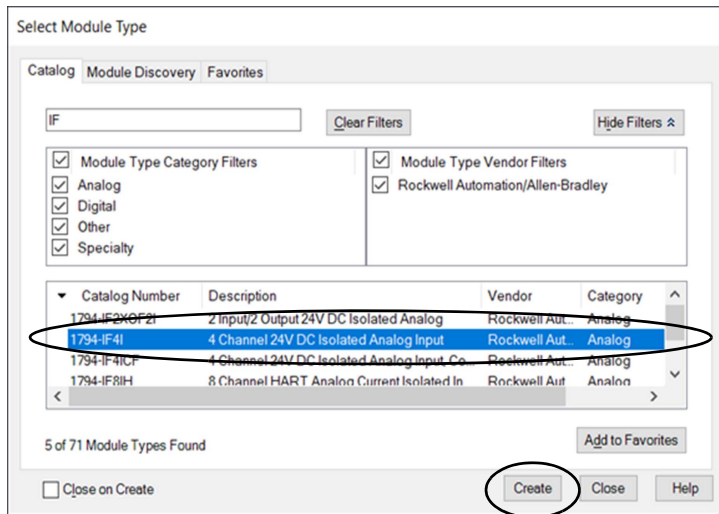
Select Module Type

Catalog | Module Discovery | Favorites

IF

Clear Filters

Hide Filters

Module Type Category Filters
Analog
Digital
Other
Specialty

Module Type Vendor Filters
Rockwell Automation/Allen-Bradley

| Catalog Number | Description | Vendor | Category |
|---|---|---|---|
| 1794-IF2XOF2I | 2 Input/2 Output 24V DC Isolated Analog | Rockwell Aut... | Analog |
| 1794-IF4I | 4 Channel 24V DC Isolated Analog Input | Rockwell Aut... | Analog |
| 1794-IF4ICF | 4 Channel 24V DC Isolated Analog Input, Co... | Rockwell Aut... | Analog |
| 1794-IF8IH | 8 Channel HART Analog Current Isolated In... | Rockwell Aut... | Analog |

5 of 71 Module Types Found

Add to Favorites

Close on Create

Create | Close | Help